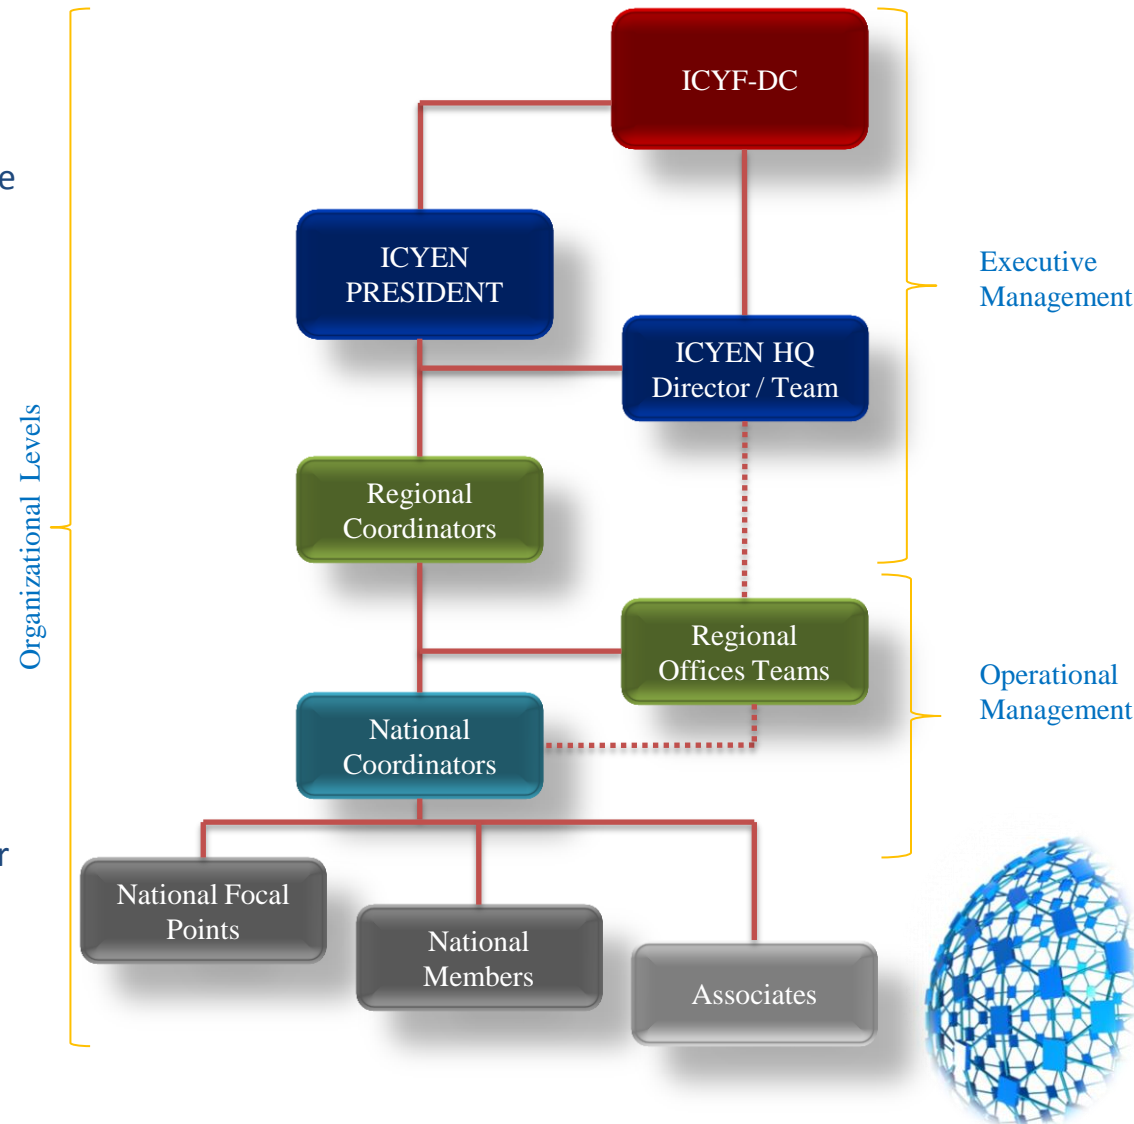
e

r

Organizational Levels

ICYF-DC

ICYEN PRESIDENT

ICYEN HQ Director / Team

Executive Management

Regional Coordinators

Regional Offices Teams

Operational Management

National Coordinators

National Focal Points

National Members

Associates